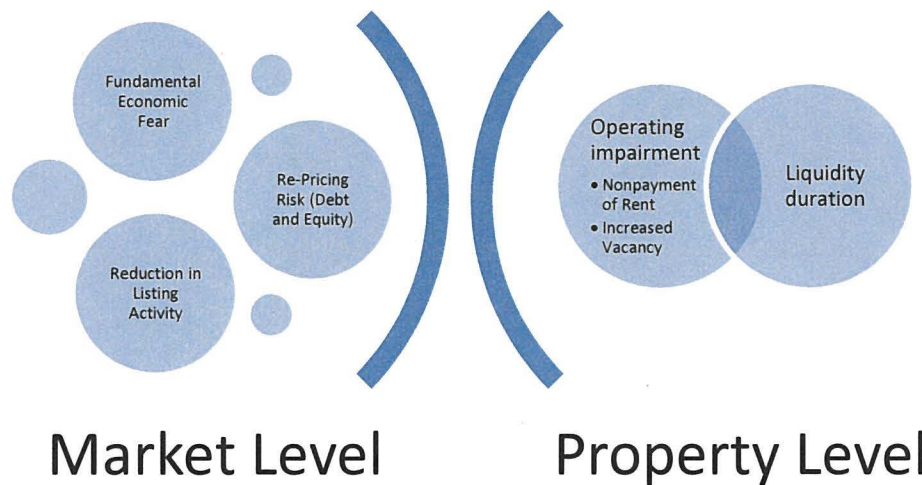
Fundamental Economic Fear

Re-Pricing Risk (Debt and Equity)

Reduction in Listing Activity

Operating impairment

- Nonpayment of Rent
- Increased Vacancy

Liquidity duration

Market Level

Property Level